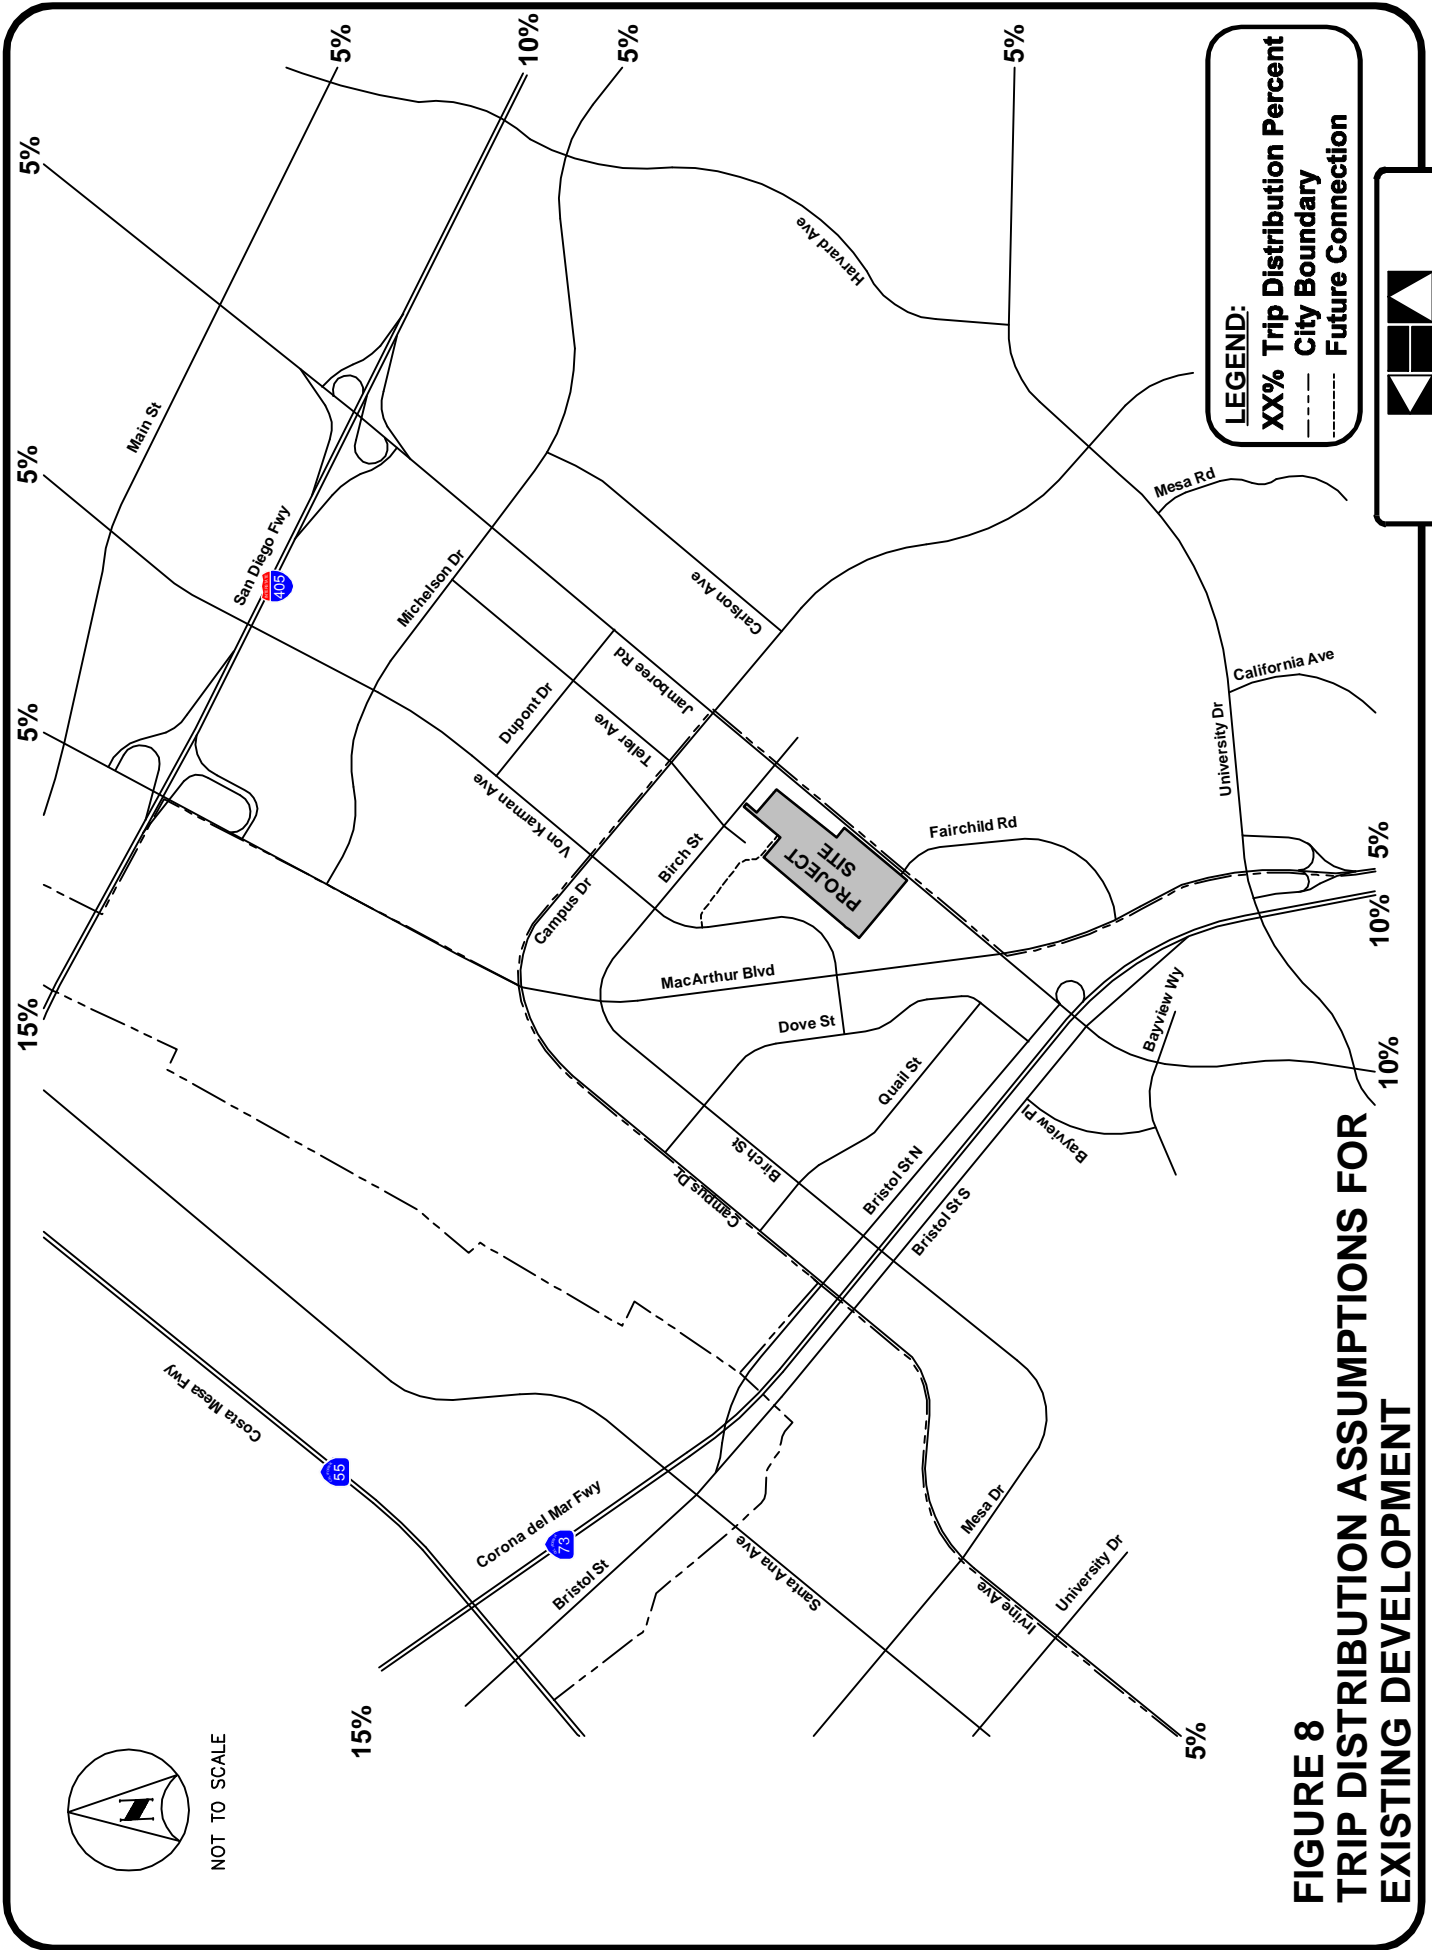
FIGURE 8
TRIP DISTRIBUTION ASSUMPTIONS FOR EXISTING DEVELOPMENT

LEGEND:
XX% Trip Distribution Percent
City Boundary
Future Connection

NOT TO SCALE

5%
10%
5%
5%
5%
5%
5%
15%
15%
5%
5%
10%
10%

Main St
San Diego Fwy
405
Michelson Dr
Harvard Ave
Carlson Ave
Jamboree Rd
Dupont Dr
Teller Ave
Von Karman Ave
Birch St
Campus Dr
PROJECT SITE
Fairchild Rd
Mesa Rd
California Ave
University Dr
MacArthur Blvd
Dove St
Quail St
Bayview Wy
Bayview Pl
Birch St
Campus Dr
Bristol St N
Bristol St S
Costa Mesa Fwy
55
Corona del Mar Fwy
73
Bristol St
Santa Ana Ave
Mesa Dr
Irvine Ave
University Dr